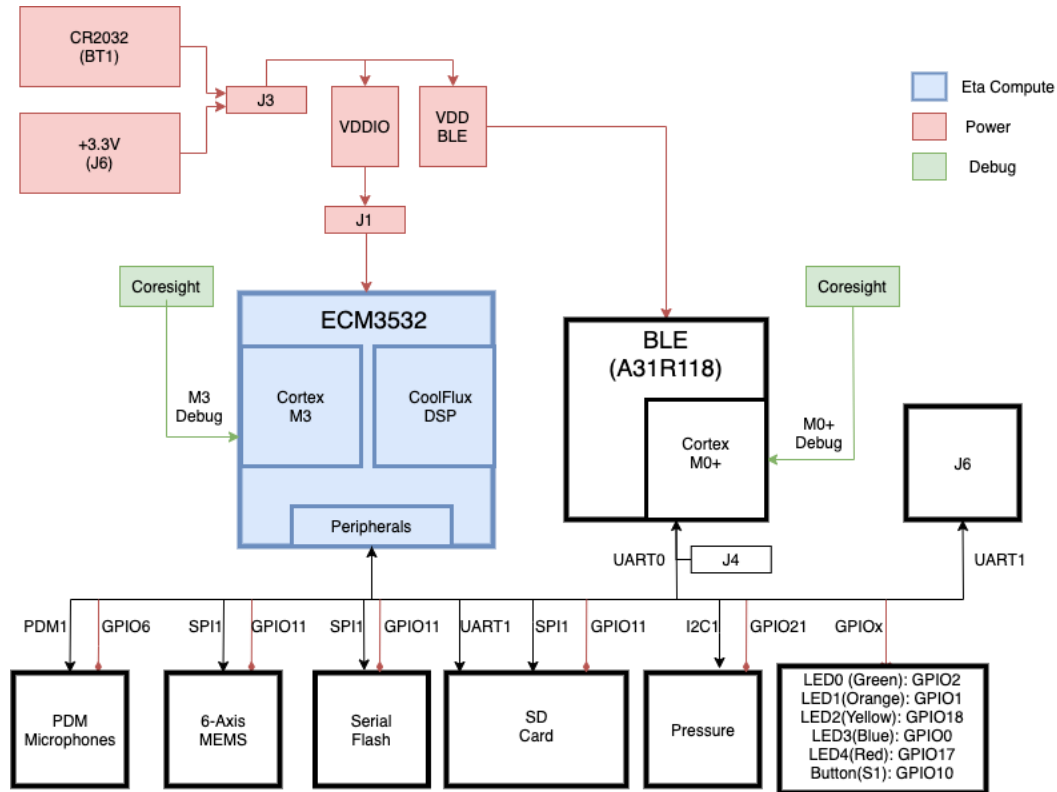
CR2032
(BT1)

+3.3V
(J6)

J3

VDDIO

VDD
BLE

J1

Eta Compute

Power

Debug

Coresight

M3
Debug

ECM3532

Cortex
M3

CoolFlux
DSP

Peripherals

BLE
(A31R118)

Cortex
M0+

Coresight

M0+
Debug

J6

UART0

J4

UART1

PDM1

GPIO6

SPI1

GPIO11

SPI1

GPIO11

UART1

SPI1

GPIO11

I2C1

GPIO21

GPIOx

PDM
Microphones

6-Axis
MEMS

Serial
Flash

SD
Card

Pressure

LED0 (Green): GPIO2
LED1(Orange): GPIO1
LED2(Yellow): GPIO18
LED3(Blue): GPIO0
LED4(Red): GPIO17
Button(S1): GPIO10